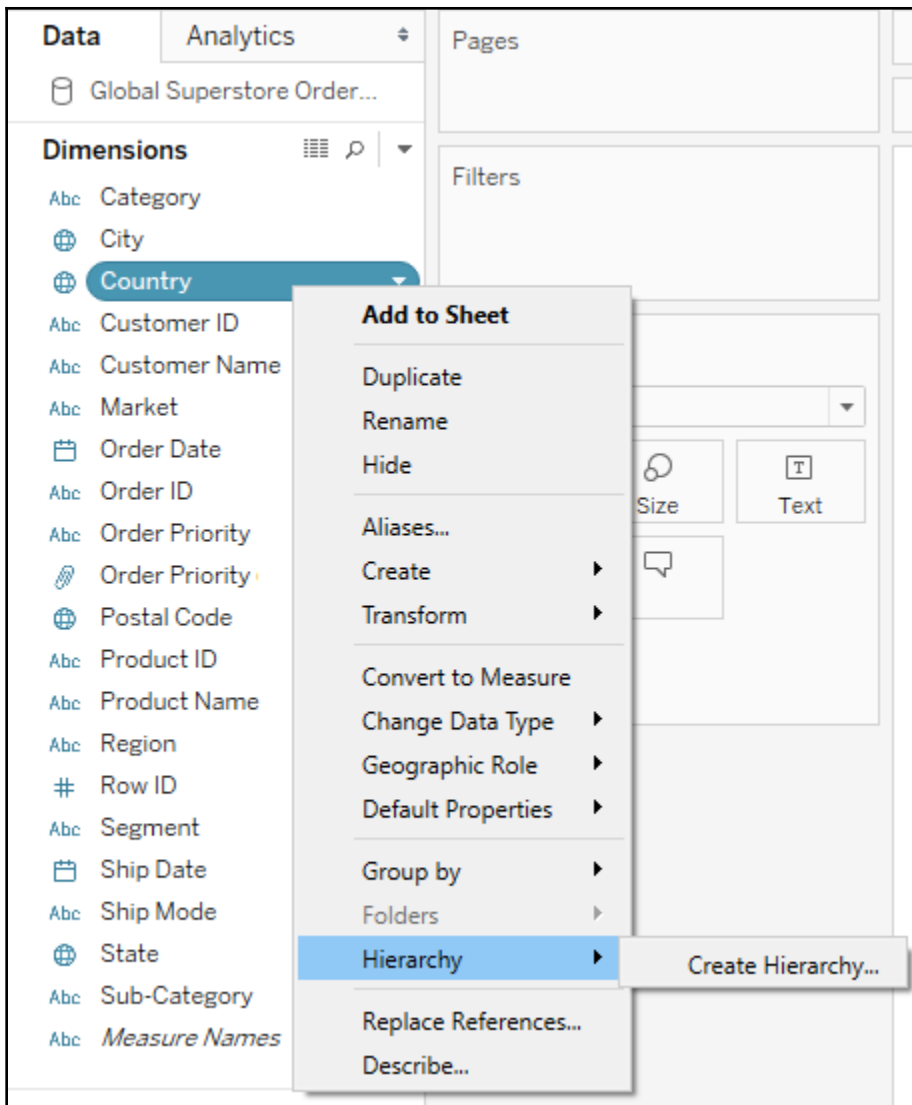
Data
Analytics
Global Superstore Order...

Dimensions
Abc Category
City
Country
Abc Customer ID
Abc Customer Name
Abc Market
Order Date
Abc Order ID
Abc Order Priority
Order Priority
Postal Code
Abc Product ID
Abc Product Name
Abc Region
# Row ID
Abc Segment
Ship Date
Abc Ship Mode
State
Abc Sub-Category
Abc *Measure Names*

Pages

Filters

Size
Text

Add to Sheet
Duplicate
Rename
Hide
Aliases...
Create
Transform
Convert to Measure
Change Data Type
Geographic Role
Default Properties
Group by
Folders
Hierarchy
Replace References...
Describe...

Create Hierarchy...